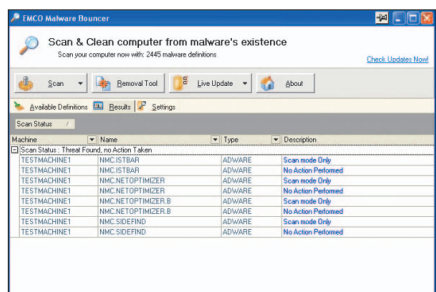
EMCO Malware Bouncer

Scan & Clean computer from malware's existence
Scan your computer now with: 2445 malware definitions

Check Updates Now!

Scan | Removal Tool | Live Update | About

Available Definitions | Results | Settings

Scan Status

| Machine | Name | Type | Description |
|---|---|---|---|
| Scan Status : Threat Found, no Action Taken | | | |
| TESTMACHINE1 | NMC.ISTBAR | ADWARE | Scan mode Only |
| TESTMACHINE1 | NMC.ISTBAR | ADWARE | No Action Performed |
| TESTMACHINE1 | NMC.NETOPTIMIZER | ADWARE | Scan mode Only |
| TESTMACHINE1 | NMC.NETOPTIMIZER | ADWARE | No Action Performed |
| TESTMACHINE1 | NMC.NETOPTIMIZER.B | ADWARE | Scan mode Only |
| TESTMACHINE1 | NMC.NETOPTIMIZER.B | ADWARE | No Action Performed |
| TESTMACHINE1 | NMC.SIDEFIND | ADWARE | Scan mode Only |
| TESTMACHINE1 | NMC.SIDEFIND | ADWARE | No Action Performed |